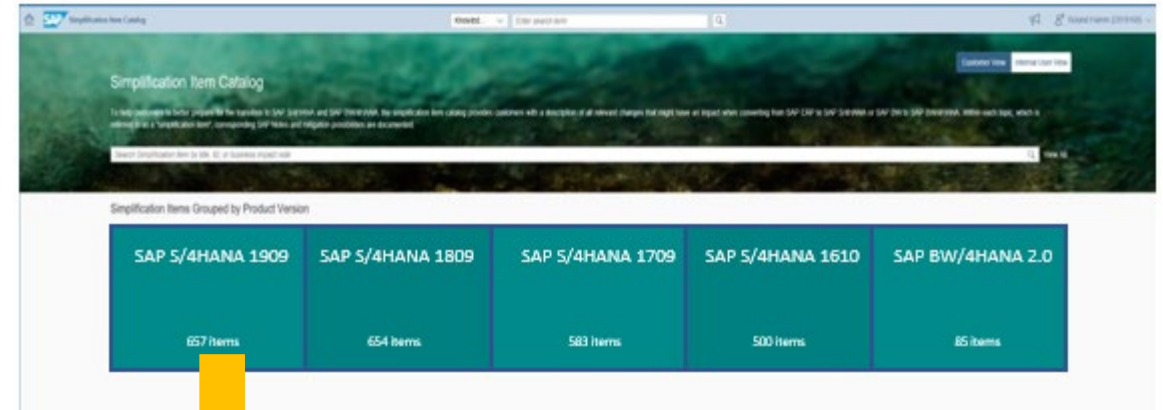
SAP Simplification Item Catalog

Knowled... Enter search term

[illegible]

Customer View Internal User View

Simplification Item Catalog

To help customers to better prepare for the transition to SAP S/4HANA and SAP BW/4HANA, the simplification item catalog provides customers with a description of all relevant changes that might have an impact when converting from SAP ERP to SAP S/4HANA or SAP BW to SAP BW/4HANA. Within each topic, which is referred to as a "simplification item", corresponding SAP Notes and mitigation possibilities are documented.

Search Simplification Item by title, ID, or business impact note

View All

Simplification Items Grouped by Product Version

SAP S/4HANA 1909

657 Items

SAP S/4HANA 1809

654 Items

SAP S/4HANA 1709

583 Items

SAP S/4HANA 1610

500 Items

SAP BW/4HANA 2.0

85 Items